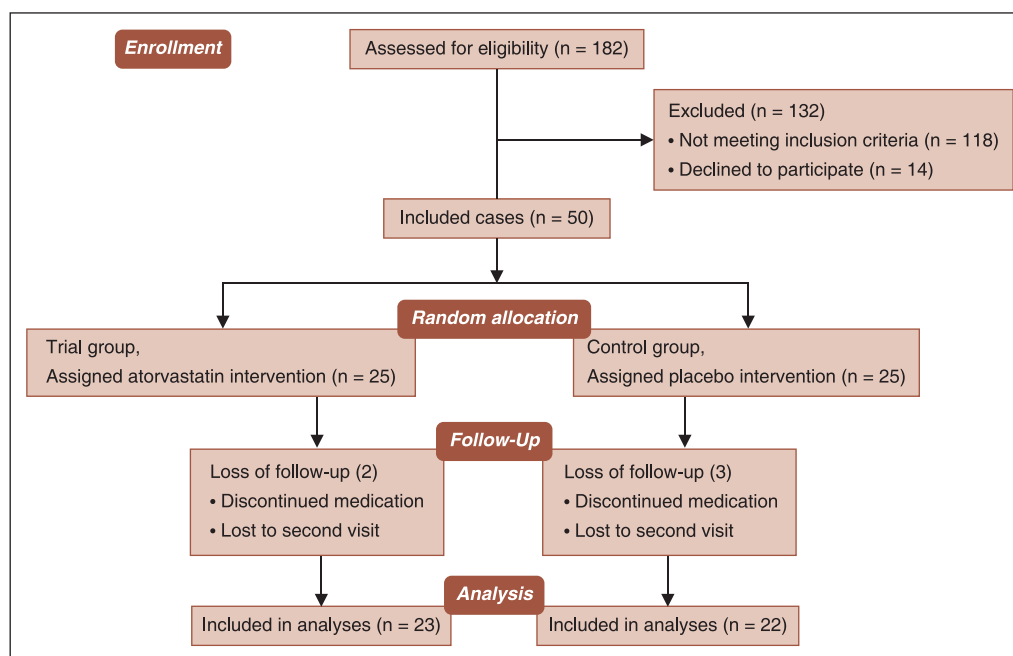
Enrollment

Assessed for eligibility (n = 182)

Excluded (n = 132)
• Not meeting inclusion criteria (n = 118)
• Declined to participate (n = 14)

Included cases (n = 50)

Random allocation

Trial group,
Assigned atorvastatin intervention (n = 25)

Control group,
Assigned placebo intervention (n = 25)

Follow-Up

Loss of follow-up (2)
• Discontinued medication
• Lost to second visit

Loss of follow-up (3)
• Discontinued medication
• Lost to second visit

Analysis

Included in analyses (n = 23)

Included in analyses (n = 22)